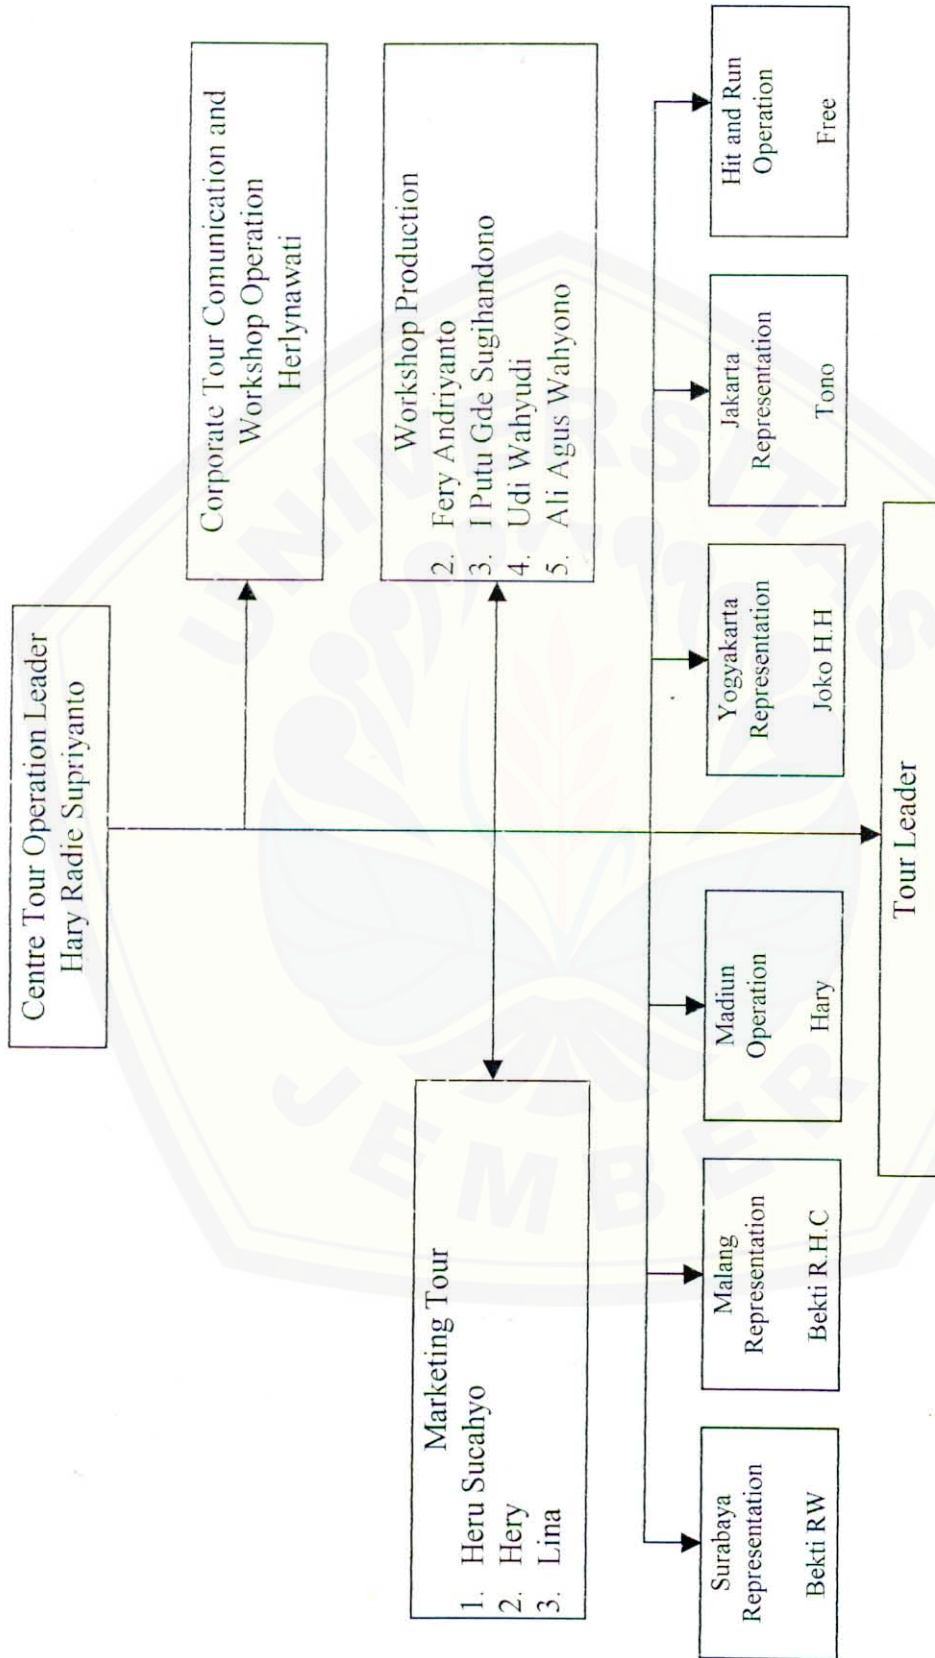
Centre Tour Operation Leader
Hary Radie Supriyanto

Corporate Tour Comunication and Workshop Operation
Herlynawati

Workshop Production
2. Fery Andriyanto
3. I Putu Gde Sugihandono
4. Udi Wahyudi
5. Ali Agus Wahyono

Marketing Tour
1. Heru Sucahyo
2. Hery
3. Lina

Surabaya Representation
Bekti RW

Malang Representation
Bekti R.H.C

Madiun Operation
Hary

Yogyakarta Representation
Joko H.H

Jakarta Representation
Tono

Hit and Run Operation
Free

Tour Leader